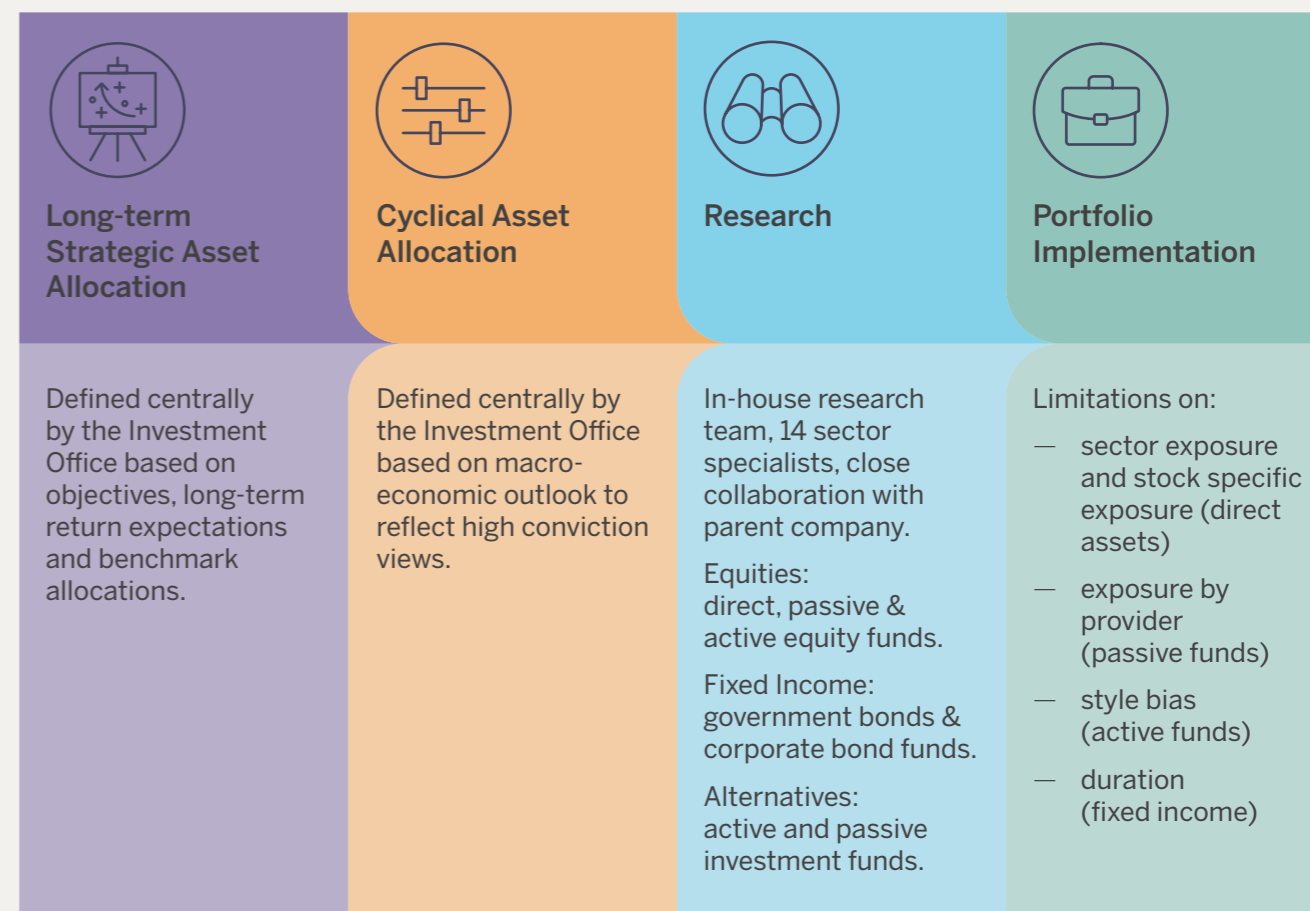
Long-term Strategic Asset Allocation

Defined centrally by the Investment Office based on objectives, long-term return expectations and benchmark allocations.

Cyclical Asset Allocation

Defined centrally by the Investment Office based on macroeconomic outlook to reflect high conviction views.

Research

In-house research team, 14 sector specialists, close collaboration with parent company.

Equities:
direct, passive & active equity funds.

Fixed Income:
government bonds & corporate bond funds.

Alternatives:
active and passive investment funds.

Portfolio Implementation

Limitations on:

— sector exposure and stock specific exposure (direct assets)

— exposure by provider (passive funds)

— style bias (active funds)

— duration (fixed income)